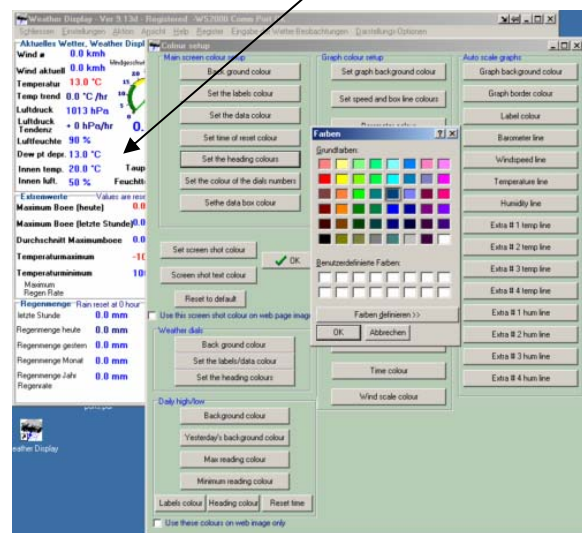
Weather Display - Ver 9.13d - Registered WS2000 Comm Port 1

Schliessen Einstellungen Aktion Ansicht Help Register Eingabe für Wetter Beobachtungen Darstellungs Optionen

Aktuelles Wetter, Weather Displ
Wind ø 0.0 kmh
Wind aktuell 0.0 kmh
Temperatur 13.0 °C
Temp trend 0.0 °C /hr
Luftdruck 1013 hPa
Luftdruck Tendenz + 0 hPa/hr
Luftfeuchte 90 %
Dew pt depr. 13.0 °C
Innen temp. 20.0 °C
Innen luft. 50 %
Taup
Feuchti

Extremwerte Values are reset
Maximum Boee (heute) 0.0
Maximum Boee (letzte Stunde) 0.0
Durchschnitt Maximumboee 0.0
Temperaturmaximum -10
Temperaturminimum 10
Maximum Regen Rate

Regenmenge Rain reset at 0 hour
letzte Stunde 0.0 mm
Regenmenge heute 0.0 mm
Regenmenge gestern 0.0 mm
Regenmenge Monat 0.0 mm
Regenmenge Jahr Regenrate 0.0 mm

Weather Display

Colour setup

Main screen colour setup
Back ground colour
Set the labels colour
Set the data colour
Set time of reset colour
Set the heading colours
Set the colour of the dials numbers
Sethe data box colour

Set screen shot colour
Screen shot text colour
OK
Reset to default
Use this screen shot colour on web page image

Weather dials
Back ground colour
Set the labels/data colour
Set the heading colours

Daily high/low
Background colour
Yesterday's background colour
Max reading colour
Minimum reading colour
Labels colour Heading colour Reset time
Use these colours on web image only

Graph colour setup
Set graph background colour
Set speed and box line colours
Time colour
Wind scale colour

Auto scale graphs
Graph background colour
Graph border colour
Label colour
Barometer line
Windspeed line
Temperature line
Humidity line
Extra # 1 temp line
Extra # 2 temp line
Extra # 3 temp line
Extra # 4 temp line
Extra # 1 hum line
Extra # 2 hum line
Extra # 3 hum line
Extra # 4 hum line

Farben
Grundfarben:
Benutzerdefinierte Farben:
Farben definieren >>
OK Abbrechen